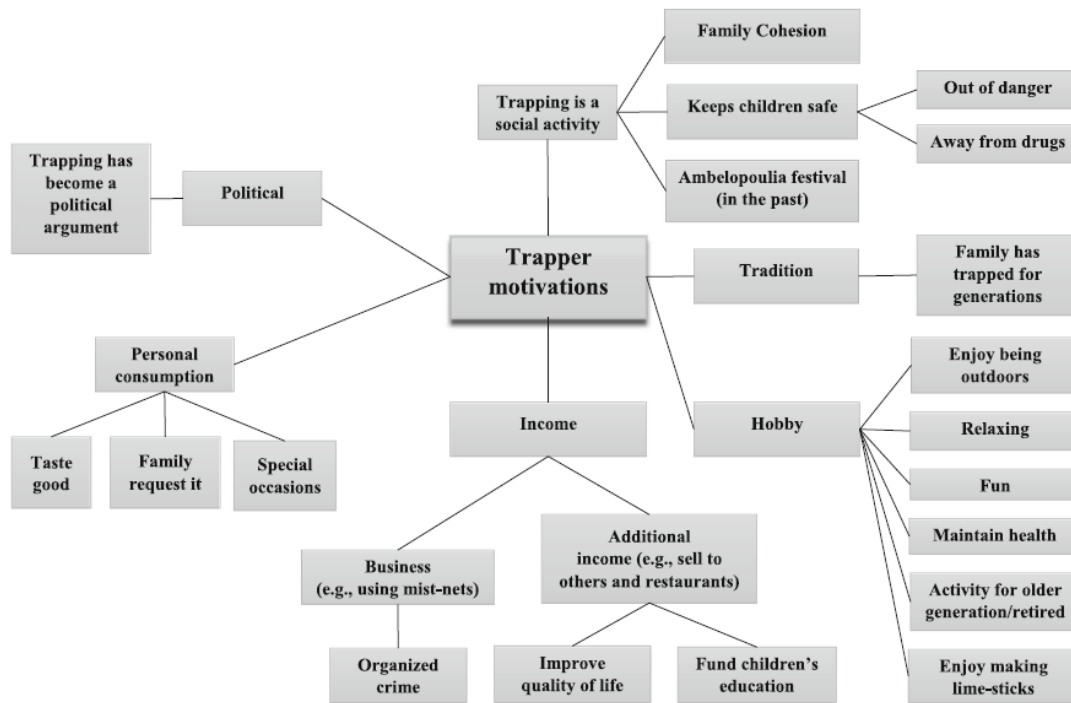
Trapper motivations

Trapping is a social activity

Family Cohesion

Keeps children safe

Out of danger

Away from drugs

Ambelopoulia festival (in the past)

Political

Trapping has become a political argument

Tradition

Family has trapped for generations

Hobby

Enjoy being outdoors

Relaxing

Fun

Maintain health

Activity for older generation/retired

Enjoy making lime-sticks

Personal consumption

Taste good

Family request it

Special occasions

Income

Business (e.g., using mist-nets)

Organized crime

Additional income (e.g., sell to others and restaurants)

Improve quality of life

Fund children's education